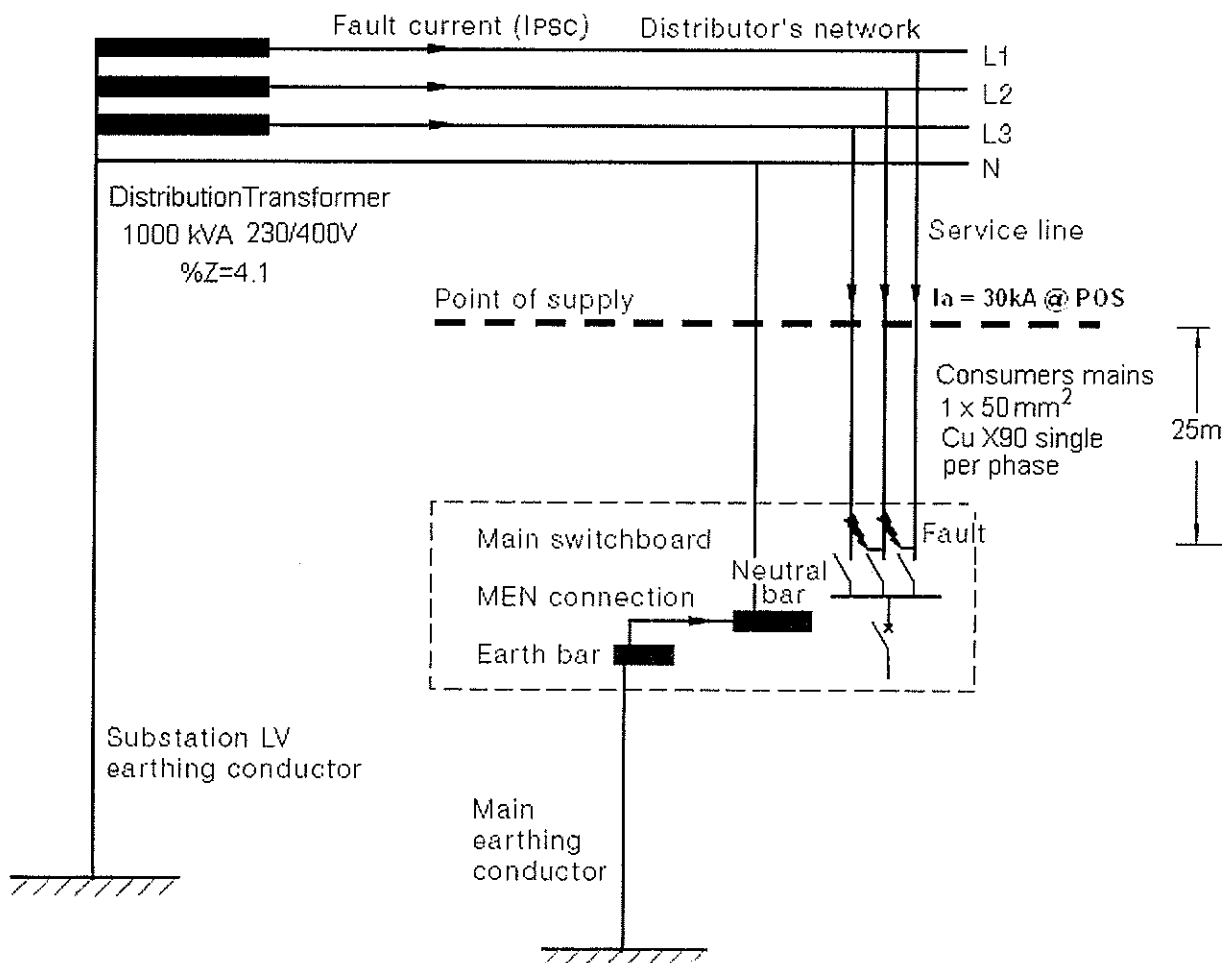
Fault current (IPSC)
Distributor's network
L1
L2
L3
N
DistributionTransformer
1000 kVA 230/400V
%Z=4.1
Service line
Point of supply
Ia = 30kA @ POS
Consumers mains
1 x 50 mm$^2$
Cu X90 single
per phase
25m
Main switchboard
Fault
Neutral
bar
MEN connection
Earth bar
Substation LV
earthing conductor
Main
earthing
conductor